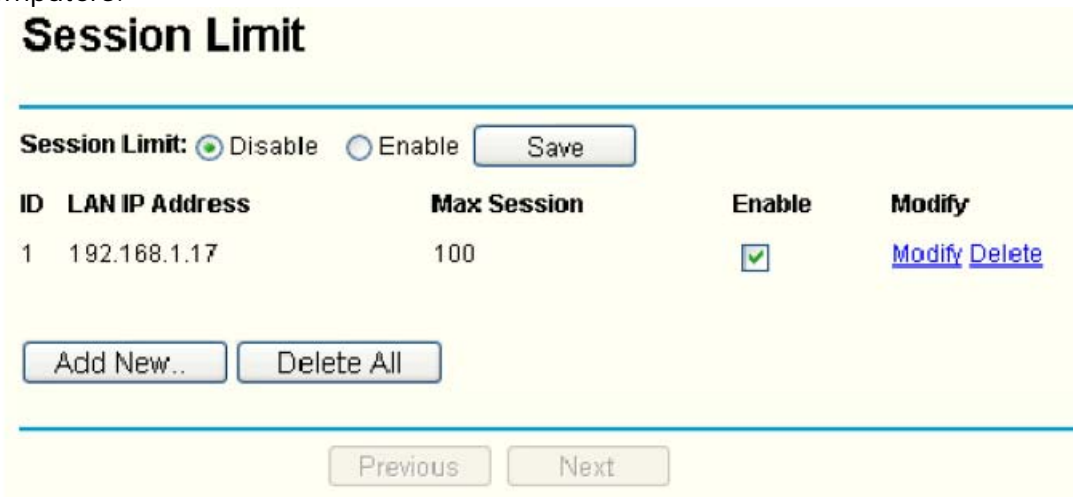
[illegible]

Session Limit

Session Limit: Disable Enable Save

| ID | LAN IP Address | Max Session | Enable | Modify |
|---|---|---|---|---|
| 1 | 192.168.1.17 | 100 | | Modify Delete |

Add New.. Delete All

Previous Next